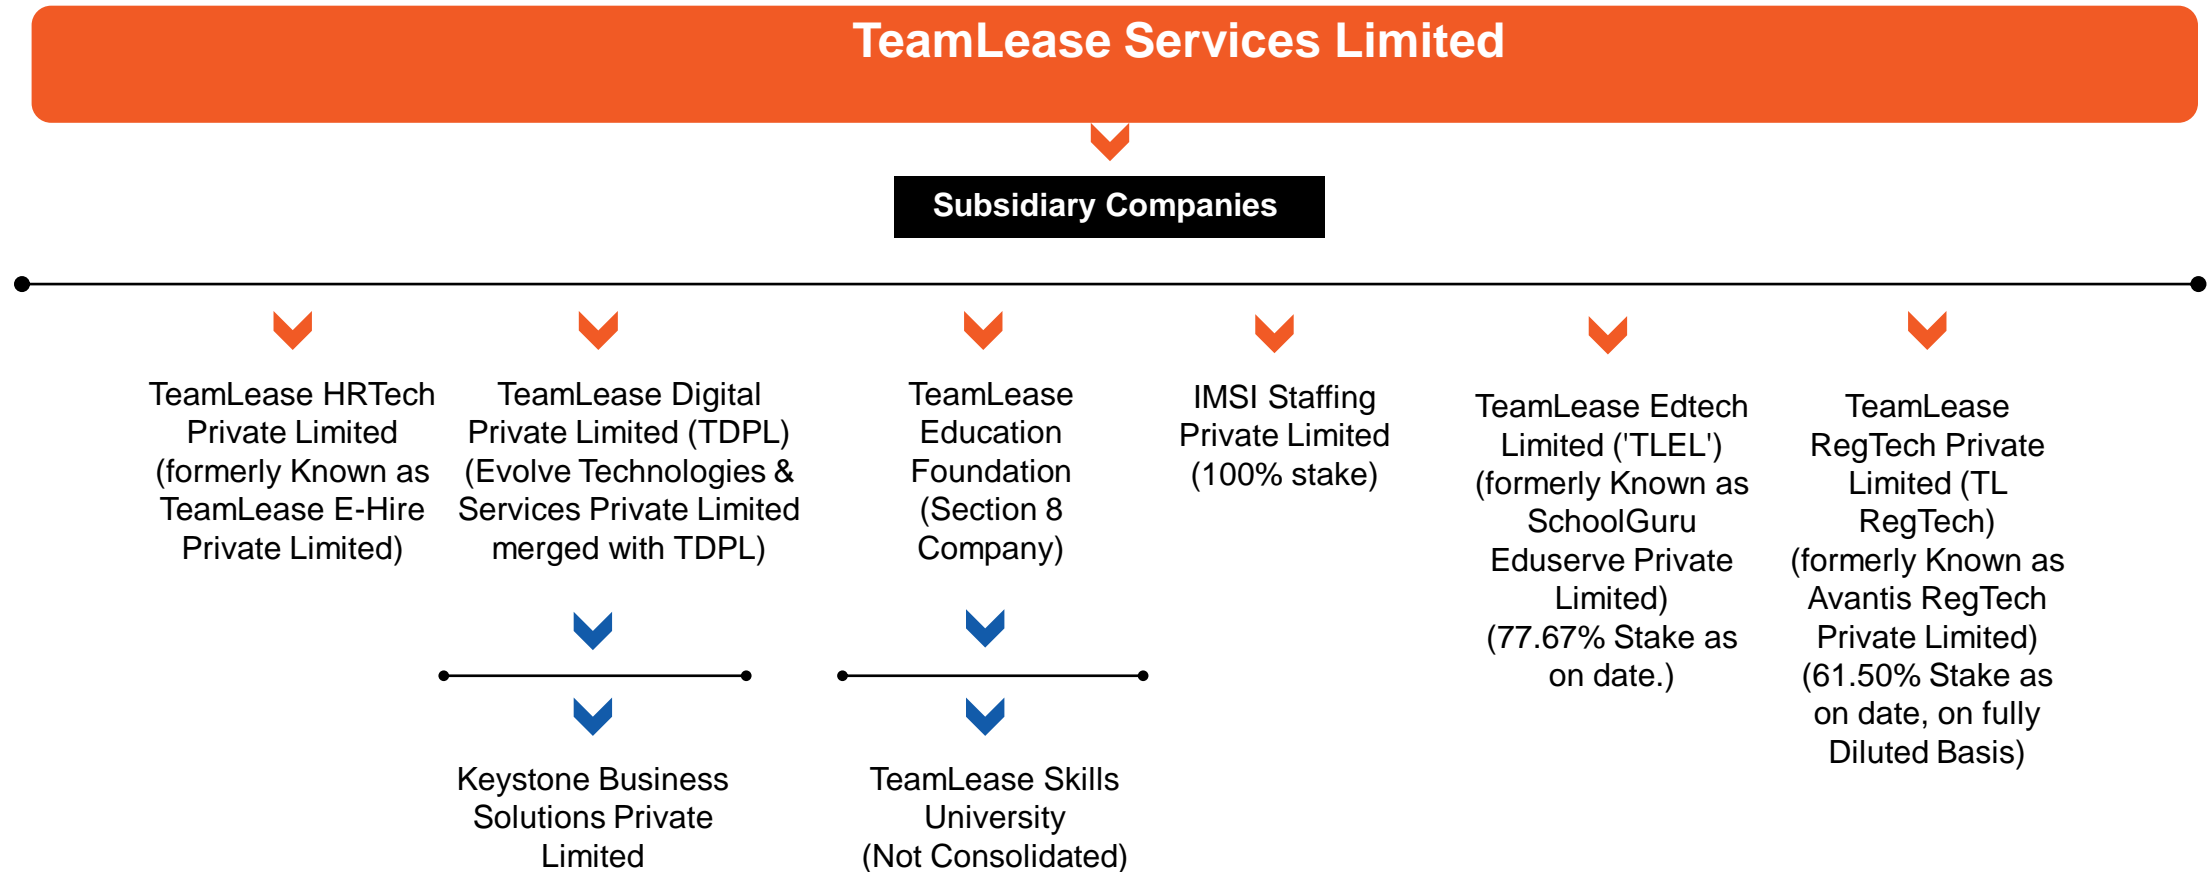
TeamLease Services Limited

Subsidiary Companies

TeamLease HRTech Private Limited (formerly Known as TeamLease E-Hire Private Limited)

TeamLease Digital Private Limited (TDPL) (Evolve Technologies & Services Private Limited merged with TDPL)

Keystone Business Solutions Private Limited

TeamLease Education Foundation (Section 8 Company)

TeamLease Skills University (Not Consolidated)

IMSI Staffing Private Limited (100% stake)

TeamLease Edtech Limited ('TLEL') (formerly Known as SchoolGuru Eduserve Private Limited) (77.67% Stake as on date.)

TeamLease RegTech Private Limited (TL RegTech) (formerly Known as Avantis RegTech Private Limited) (61.50% Stake as on date, on fully Diluted Basis)